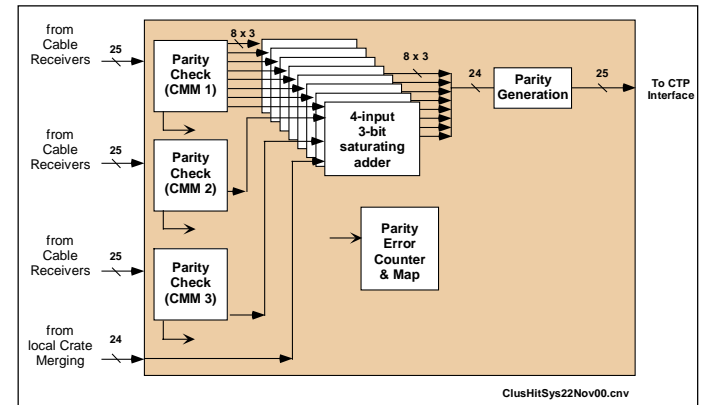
from Cable Receivers

25

Parity Check (CMM 1)

8 x 3

8 x 3

24

Parity Generation

25

To CTP Interface

4-input 3-bit saturating adder

from Cable Receivers

25

Parity Check (CMM 2)

Parity Error Counter & Map

from Cable Receivers

25

Parity Check (CMM 3)

from local Crate Merging

24

ClusHitSys22Nov00.cnv